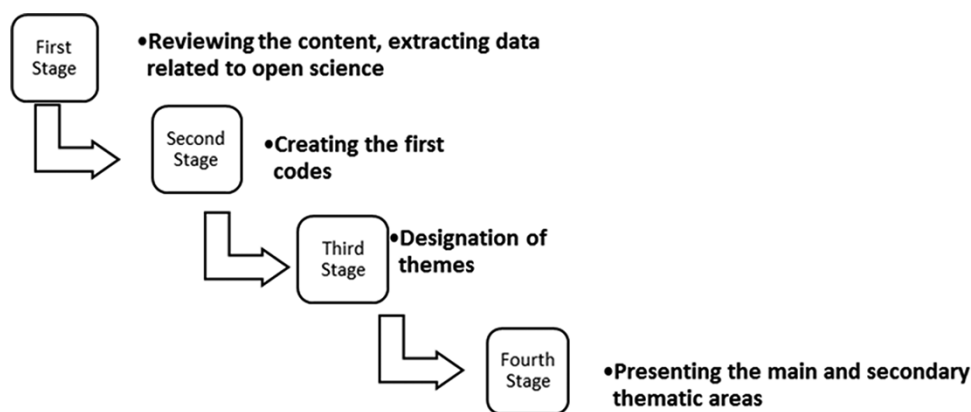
First Stage

•Reviewing the content, extracting data related to open science

Second Stage

•Creating the first codes

Third Stage

•Designation of themes

Fourth Stage

•Presenting the main and secondary thematic areas